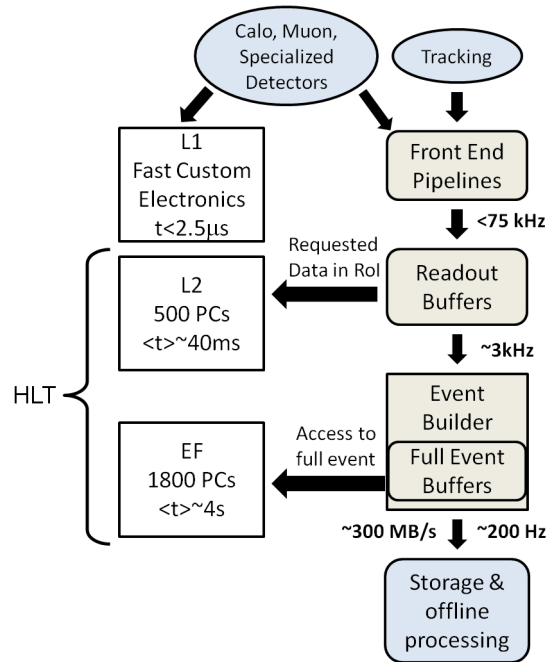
Calo, Muon, Specialized Detectors

Tracking

L1
Fast Custom Electronics
t<2.5μs

Front End Pipelines

<75 kHz

Requested Data in RoI

L2
500 PCs
<t>~40ms

Readout Buffers

~3kHz

HLT

Event Builder

EF
1800 PCs
<t>~4s

Access to full event

Full Event Buffers

~300 MB/s

~200 Hz

Storage & offline processing